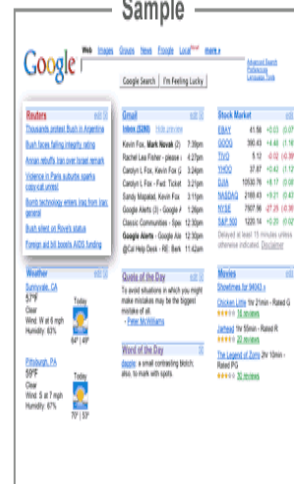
Sample

Google

Web Images Groups News Froogle Local New! more »

Advanced Search
Preferences
Language Tools

Google Search I'm Feeling Lucky

Reuters edit

Thousands protest Bush in Argentina

Bush faces falling integrity rating

Annan rebuffs Iran over Israel remark

Violence in Paris suburbs sparks copy-cat unrest

Bomb technology enters Iraq from Iran: general

Bush silent on Rove's status

Foreign aid bill boosts AIDS funding

Gmail edit

Inbox (5280) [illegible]

Kevin Fox, Mark Novak (2) 7:39pm
Rachel Lee Fisher - please r 4:27pm
Carolyn L Fox, Kevin Fox (2) 3:34pm
Carolyn L Fox - Fwd: Ticket 3:21pm
Sandy Mapatad, Kevin Fox 3:11pm
Google Alerts (3) - Google A 1:26pm
Classic Communities - Spe 12:30pm
Google Alerts - Google Ale 12:30pm
@Cal Help Desk - RE: Berk 11:42am

Stock Market edit

EBAY 41.58 +0.03 (0.07
GOOG 390.43 +4.48 (1.16
TIVO 5.12 -0.02 (0.39
YHOO 37.87 +0.42 (1.12
DJIA 10530.76 +8.17 (0.08
NASDAQ 2169.43 +9.21 (0.43
NYSE 7507.56 -27.28 (0.36
S&P 500 1220.14 +0.20 (0.02

Delayed at least 15 minutes unless otherwise indicated. Disclaimer

Weather edit

Sunnyvale, CA
57°F
Clear
Wind: W at 6 mph
Humidity: 63%
Today
64° | 49°

Pittsburgh, PA
59°F
Clear
Wind: W at 9 mph
Humidity: 67%
Today
70° | 53°

Quote of the Day edit

To avoid situations in which you might make mistakes may be the biggest mistake of all.
- Peter McWilliams

Word of the Day edit

dapple: a small contrasting blotch; also, to mark with spots.

Movies edit

Showtimes for 94043 »

Chicken Little 1hr 21min - Rated G

Jarhead 1hr 55min - Rated R

The Legend of Zorro 2hr 10min - Rated PG